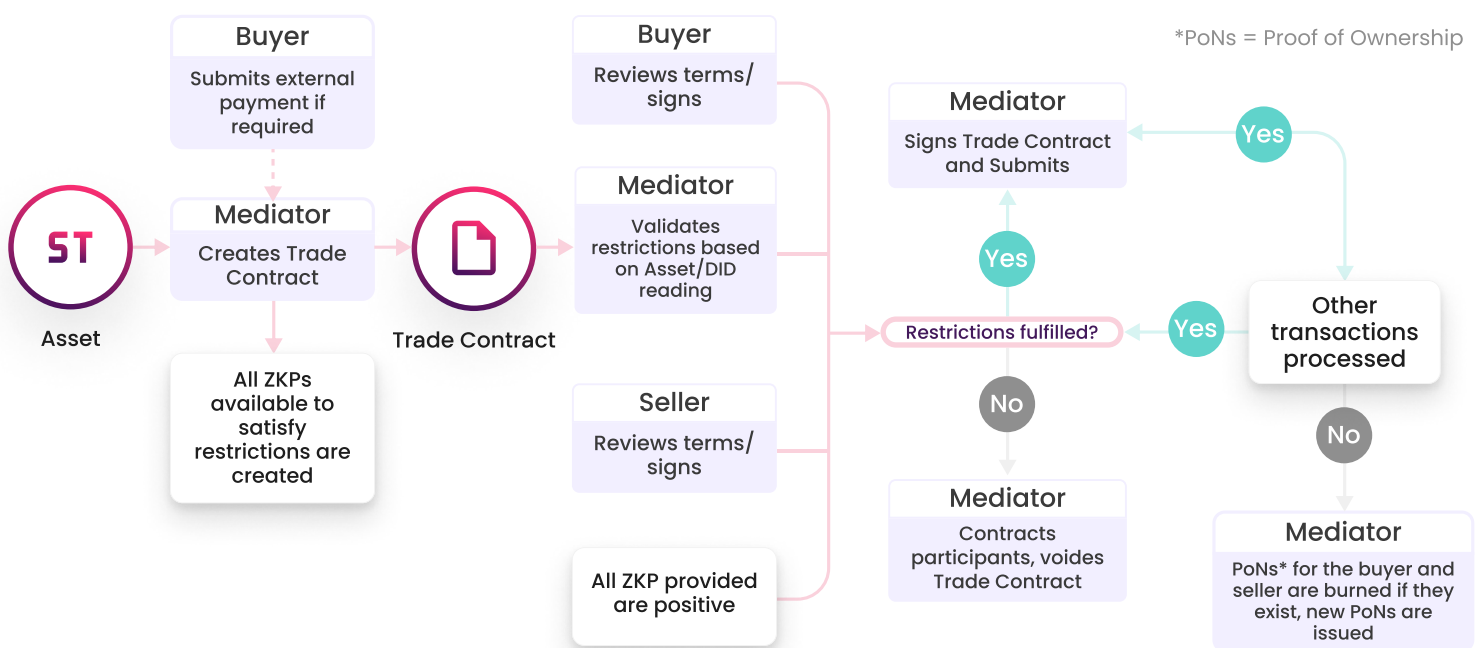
*PoNs = Proof of Ownership

ST

Asset

Buyer
Submits external payment if required

Mediator
Creates Trade Contract

All ZKPs available to satisfy restrictions are created

Trade Contract

Buyer
Reviews terms/ signs

Mediator
Validates restrictions based on Asset/DID reading

Seller
Reviews terms/ signs

All ZKP provided are positive

Mediator
Signs Trade Contract and Submits

Yes

Yes

Restrictions fulfilled?

Yes

Other transactions processed

No

Mediator
Contracts participants, voides Trade Contract

No

Mediator
PoNs* for the buyer and seller are burned if they exist, new PoNs are issued